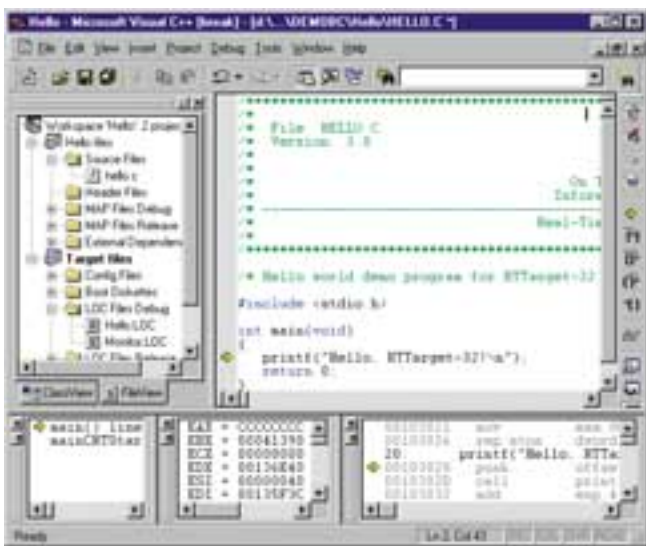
Hello - Microsoft Visual C++ [break] - [d:\...\DEMOBC\Hello\HELLO.C *]

File Edit View Insert Project Debug Tools Window Help

Workspace 'Hello': 2 projec
Hello files
Source Files
hello.c
Header Files
MAP Files Debug
MAP Files Release
External Dependen
Target files
Config Files
Boot Diskettes
LOC Files Debug
Hello.LOC
Monitor.LOC
LOC Files Release

ClassView FileView

/*
/* File HELLO.C
/* Version 3.0
/*
/*
/*
/* On T
/* Inform
/*
/* Real-Ti
/*

/* Hello world demo program for RTTarget-32

#include <stdio.h>

int main(void)
{
printf("Hello, RTTarget-32!\n");
return 0;
}

main() line
mainCRTStar

EAX = 0000000C
EBX = 00041390
ECX = 00000000
EDX = 00136E40
ESI = 00000040
EDI = 00135F3C

00103021 mov
00103024 cmp
20: printf("Hello, RTTa
00103026 push
0010302D call
00103032 add

Ready

Ln 2, Col 43 REC COL OVR READ